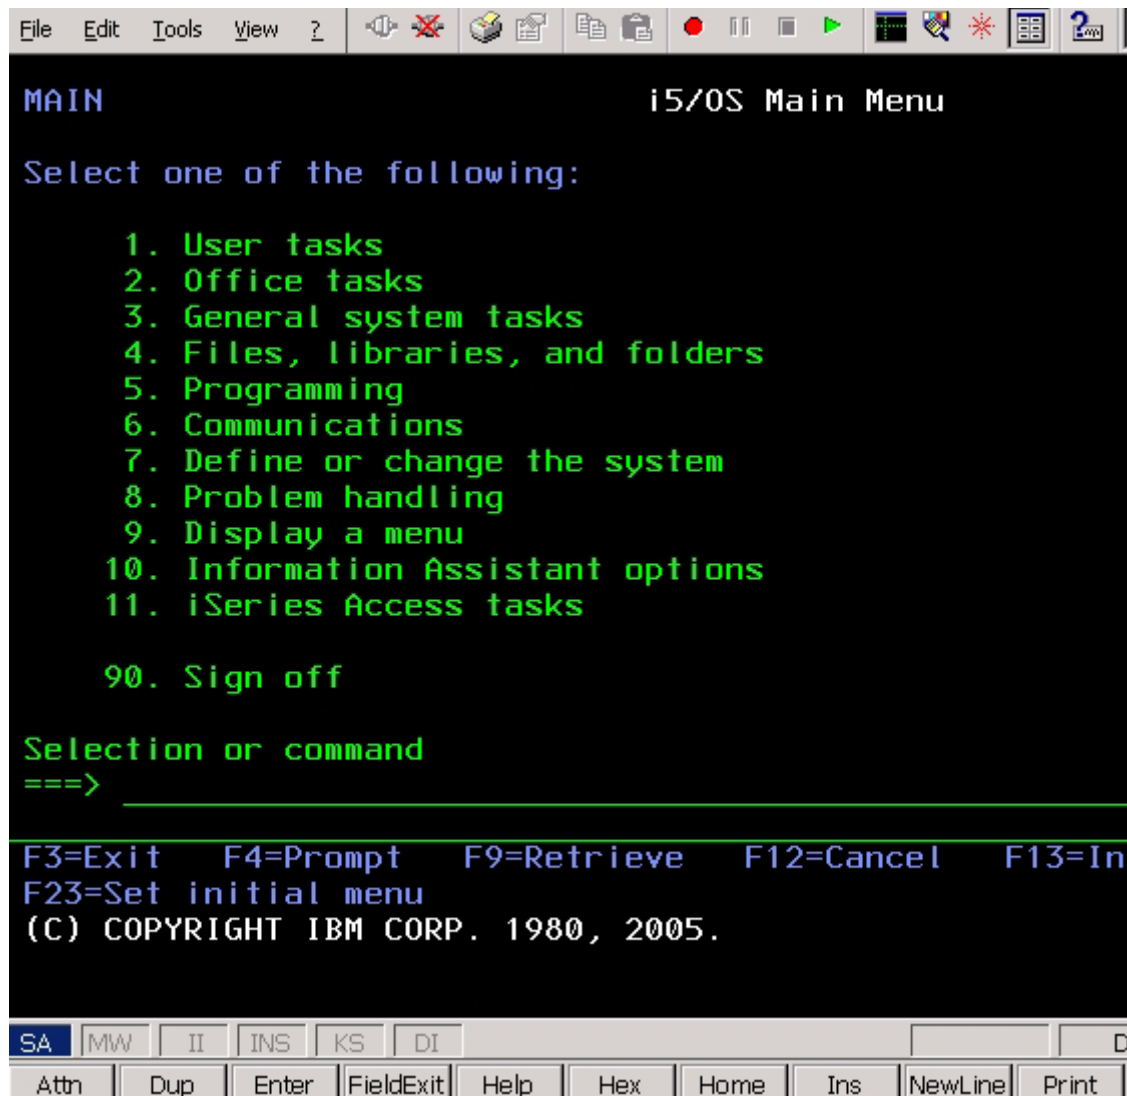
File Edit Tools View ?

MAIN i5/OS Main Menu

Select one of the following:

1. User tasks
2. Office tasks
3. General system tasks
4. Files, libraries, and folders
5. Programming
6. Communications
7. Define or change the system
8. Problem handling
9. Display a menu
10. Information Assistant options
11. iSeries Access tasks

90. Sign off

Selection or command
===>

F3=Exit F4=Prompt F9=Retrieve F12=Cancel F13=In
F23=Set initial menu
(C) COPYRIGHT IBM CORP. 1980, 2005.

SA MW II INS KS DI D

Attn Dup Enter FieldExit Help Hex Home Ins NewLine Print